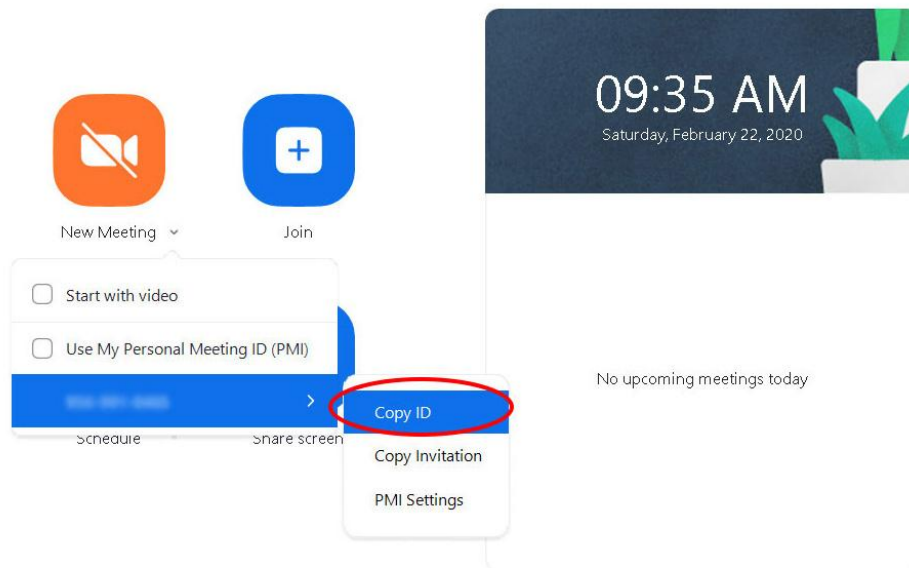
New Meeting

Join

Start with video

Use My Personal Meeting ID (PMI)

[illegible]

Schedule

Share screen

Copy ID

Copy Invitation

PMI Settings

09:35 AM

Saturday, February 22, 2020

No upcoming meetings today